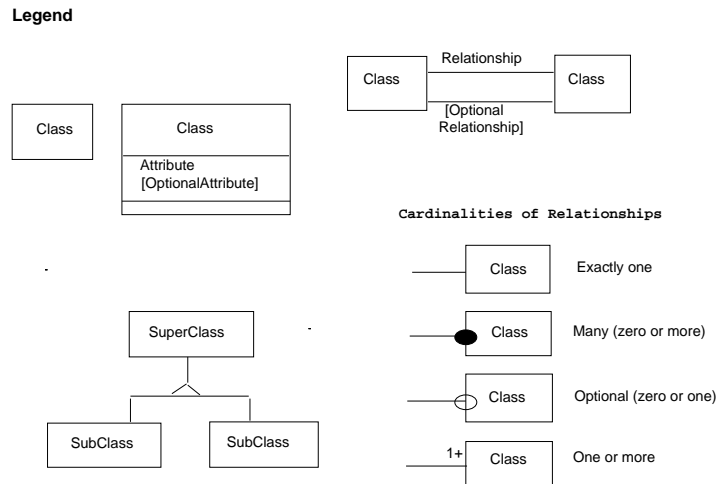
Legend

Class

Relationship

Class

[Optional Relationship]

Class

Class

Attribute
[OptionalAttribute]

Cardinalities of Relationships

Class

Exactly one

SuperClass

Class

Many (zero or more)

Class

Optional (zero or one)

SubClass

SubClass

1+

Class

One or more